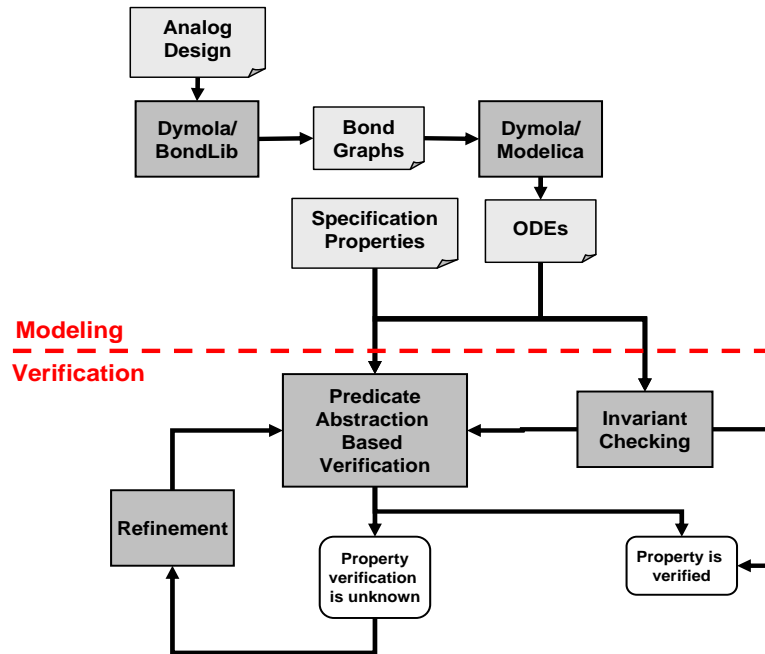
Analog Design

Dymola/ BondLib

Bond Graphs

Dymola/ Modelica

Specification Properties

ODEs

Modeling

Verification

Predicate Abstraction Based Verification

Invariant Checking

Refinement

Property verification is unknown

Property is verified